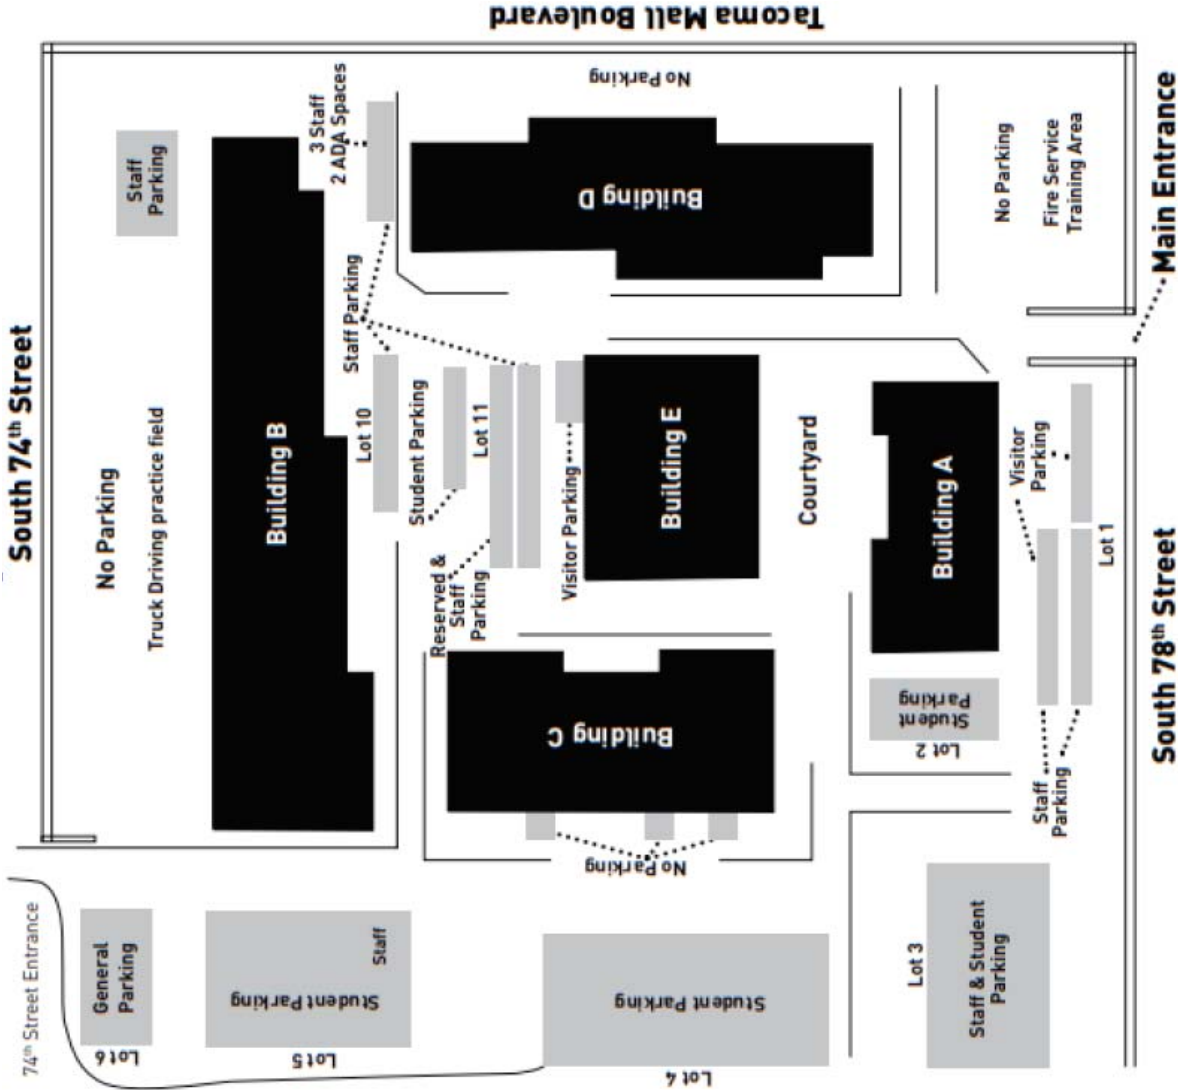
Tacoma Mall Boulevard

No Parking

3 Staff
2 ADA Spaces

Staff Parking

Building D

No Parking

Fire Service Training Area

Main Entrance

South 74th Street

No Parking

Truck Driving practice field

Building B

Staff Parking

Lot 10

Student Parking

Lot 11

Reserved & Staff Parking

Visitor Parking

Building E

Courtyard

Building A

Visitor Parking

Lot 1

South 78th Street

Building C

Student Parking

Lot 2

Staff Parking

No Parking

74th Street Entrance

General Parking

Lot 6

Staff

Student Parking

Lot 5

Student Parking

Lot 4

Lot 3

Staff & Student Parking